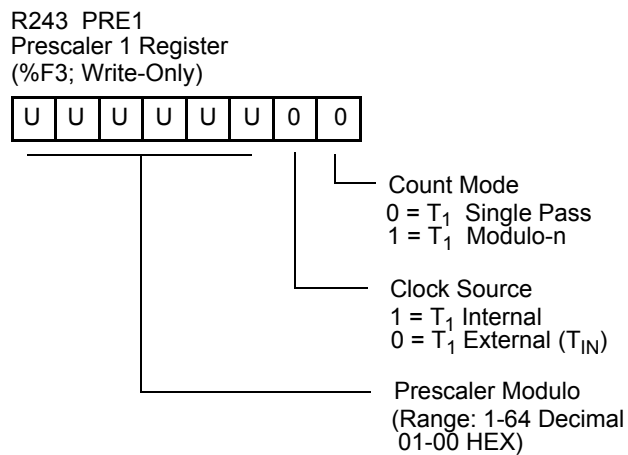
R243 PRE1
Prescaler 1 Register
(%F3; Write-Only)

| U | U | U | U | U | U | 0 | 0 |
|---|---|---|---|---|---|---|---|

Count Mode
0 = $T_1$ Single Pass
1 = $T_1$ Modulo-n

Clock Source
1 = $T_1$ Internal
0 = $T_1$ External ($T_{IN}$)

Prescaler Modulo
(Range: 1-64 Decimal
01-00 HEX)